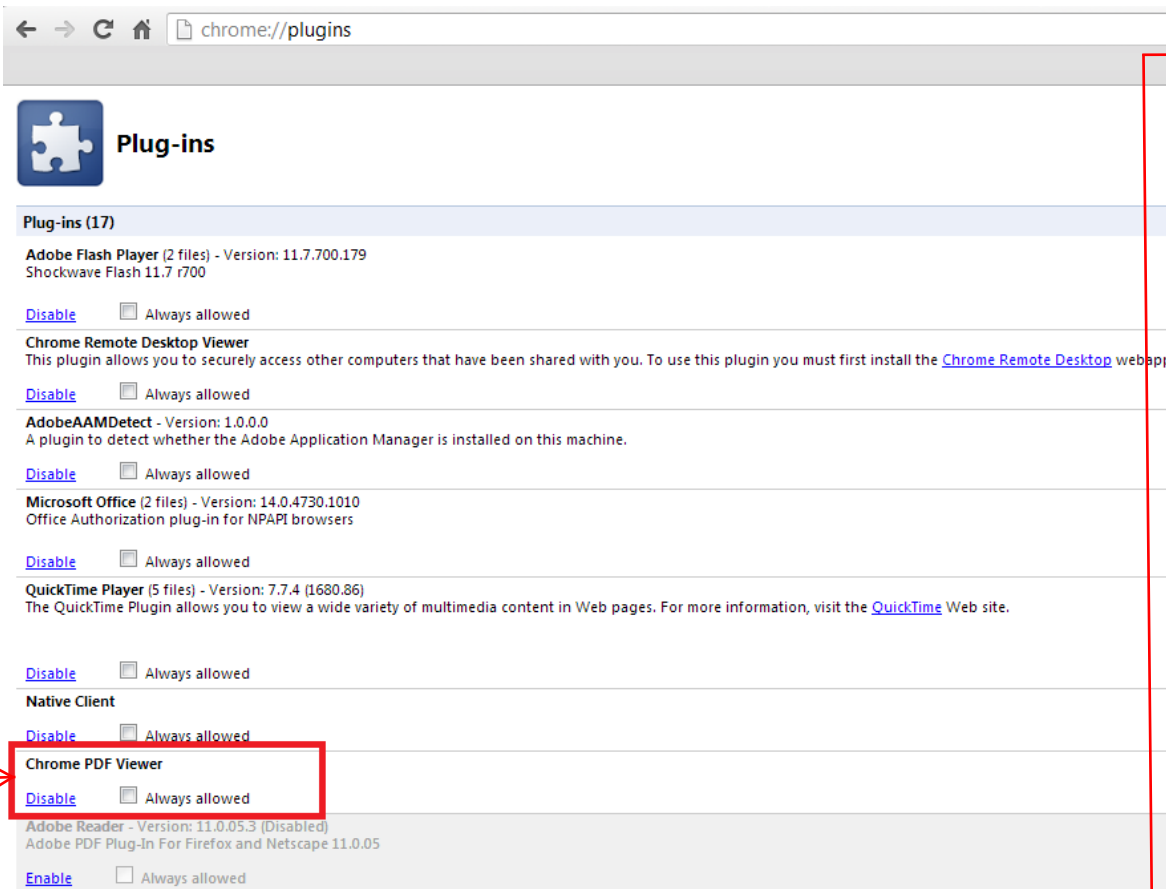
chrome://plugins

Plug-ins

Plug-ins (17)

Adobe Flash Player (2 files) - Version: 11.7.700.179
Shockwave Flash 11.7 r700

Disable Always allowed

Chrome Remote Desktop Viewer
This plugin allows you to securely access other computers that have been shared with you. To use this plugin you must first install the Chrome Remote Desktop webap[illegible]

Disable Always allowed

AdobeAAMDetect - Version: 1.0.0.0
A plugin to detect whether the Adobe Application Manager is installed on this machine.

Disable Always allowed

Microsoft Office (2 files) - Version: 14.0.4730.1010
Office Authorization plug-in for NPAPI browsers

Disable Always allowed

QuickTime Player (5 files) - Version: 7.7.4 (1680.86)
The QuickTime Plugin allows you to view a wide variety of multimedia content in Web pages. For more information, visit the QuickTime Web site.

Disable Always allowed

Native Client

Disable Always allowed

Chrome PDF Viewer

Disable Always allowed

Adobe Reader - Version: 11.0.05.3 (Disabled)
Adobe PDF Plug-In For Firefox and Netscape 11.0.05

Enable Always allowed